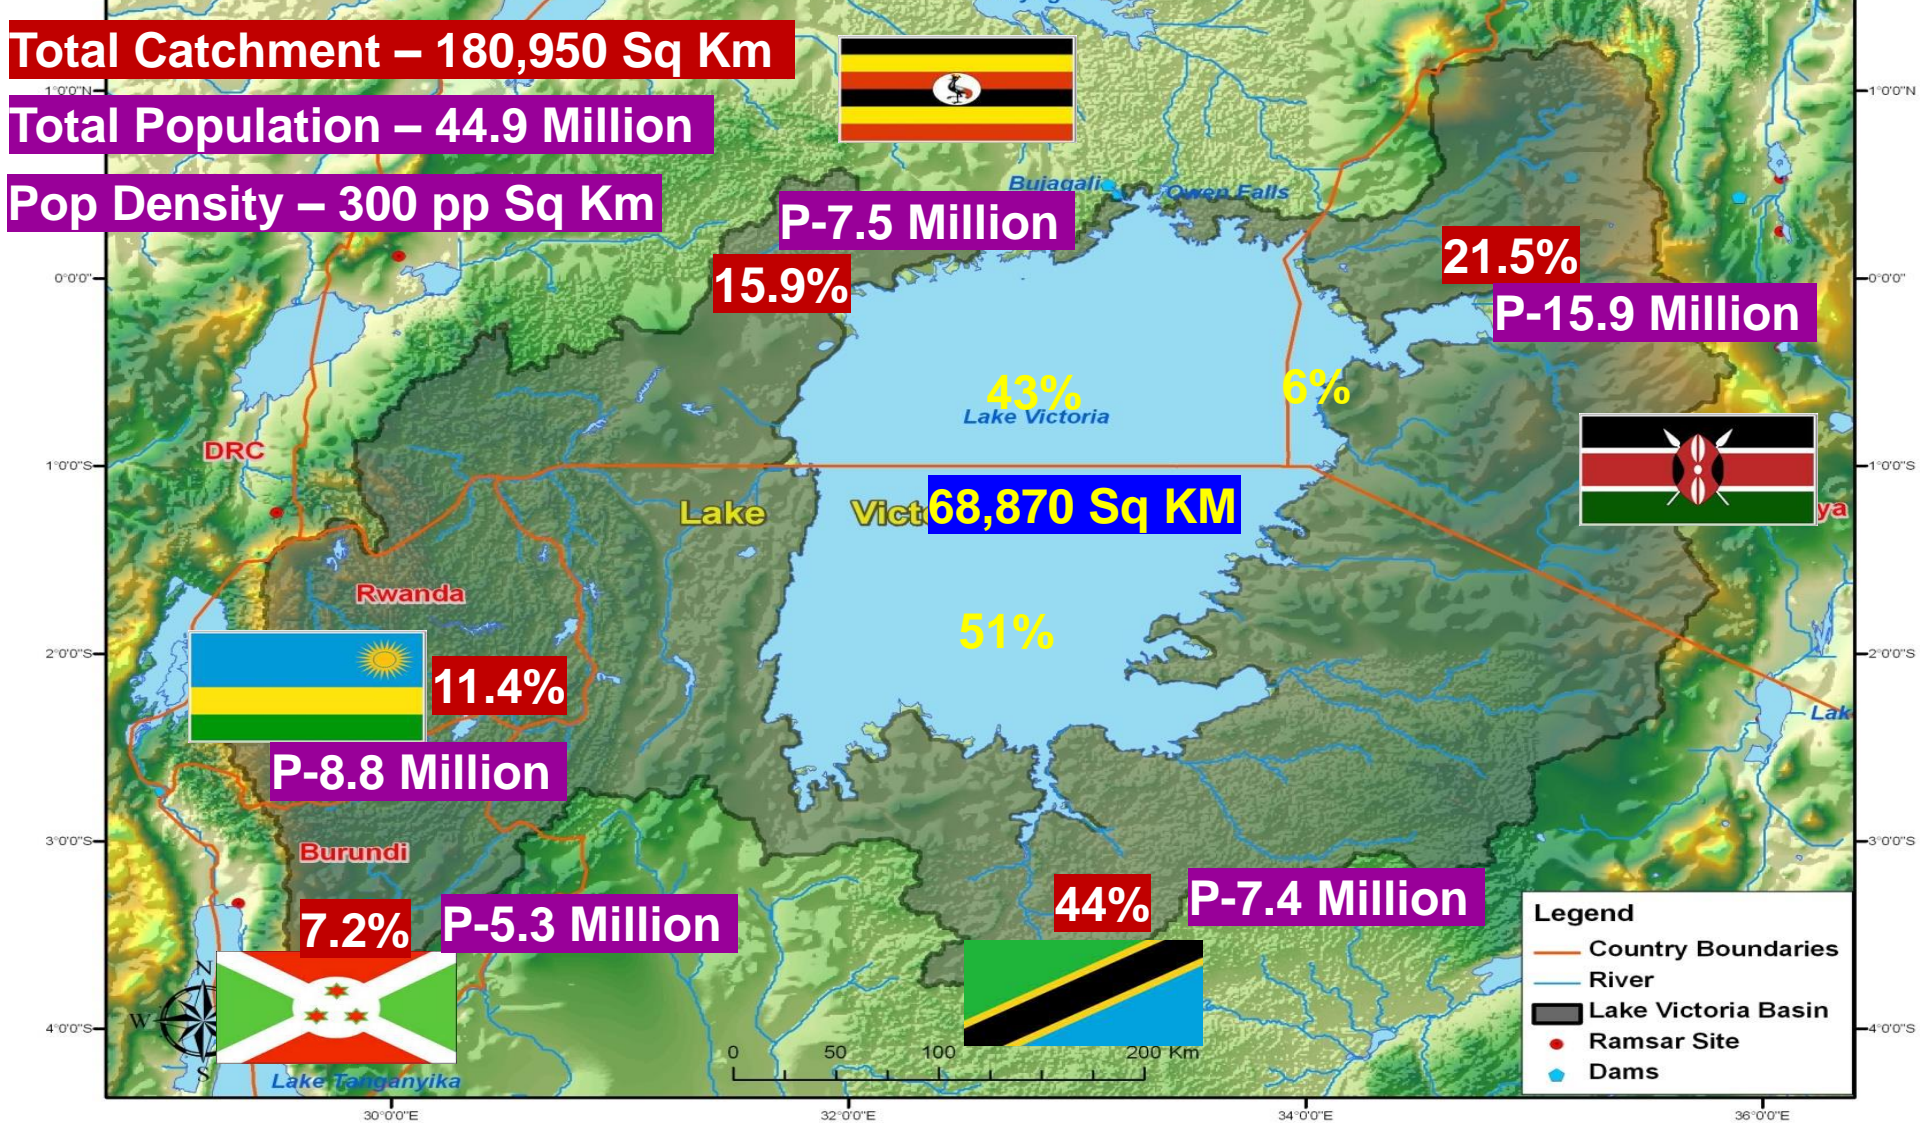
Total Catchment – 180,950 Sq Km
Total Population – 44.9 Million
Pop Density – 300 pp Sq Km

1°0'0"N
0°0'0"
1°0'0"S
2°0'0"S
3°0'0"S
4°0'0"S

1°0'0"N
0°0'0"
1°0'0"S
2°0'0"S
3°0'0"S
4°0'0"S

Bujagali
Owen Falls
P-7.5 Million
15.9%
21.5%
P-15.9 Million
43%
Lake Victoria
6%
DRC
Lake
Vict
68,870 Sq KM
ya
Rwanda
51%
11.4%
Lak
P-8.8 Million
Burundi
7.2%
P-5.3 Million
44%
P-7.4 Million
N
W
S
Lake Tanganyika
0
50
100
200 Km

Legend
Country Boundaries
River
Lake Victoria Basin
Ramsar Site
Dams

30°0'0"E
32°0'0"E
34°0'0"E
36°0'0"E